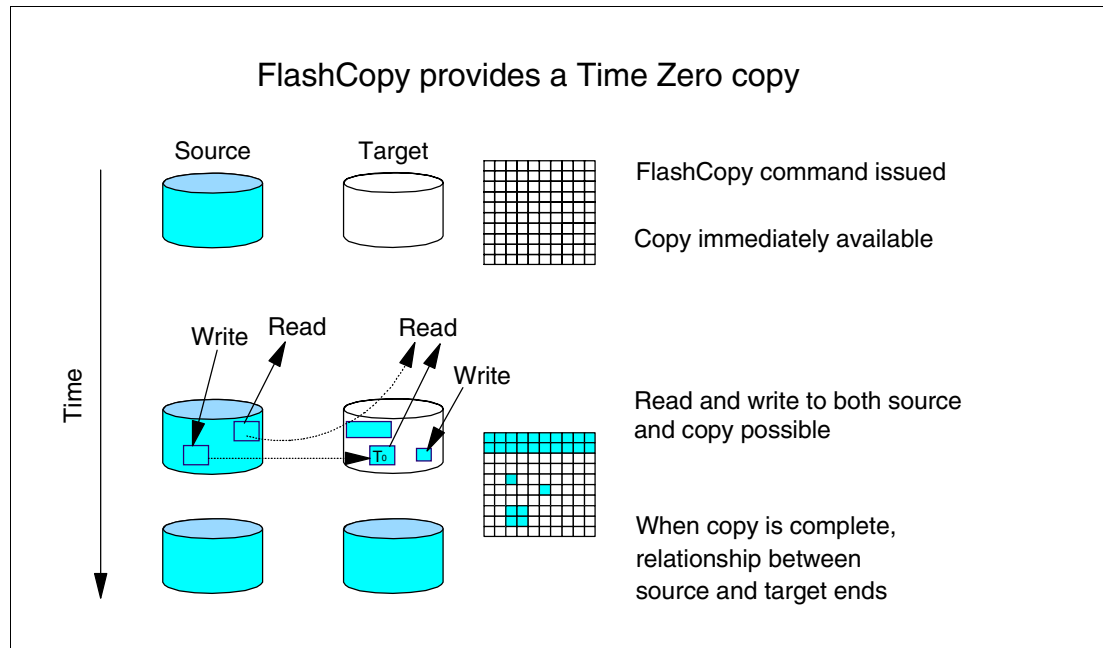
FlashCopy provides a Time Zero copy

Source

Target

FlashCopy command issued

Copy immediately available

Time

Write

Read

Read

Write

$T_0$

Read and write to both source and copy possible

When copy is complete, relationship between source and target ends